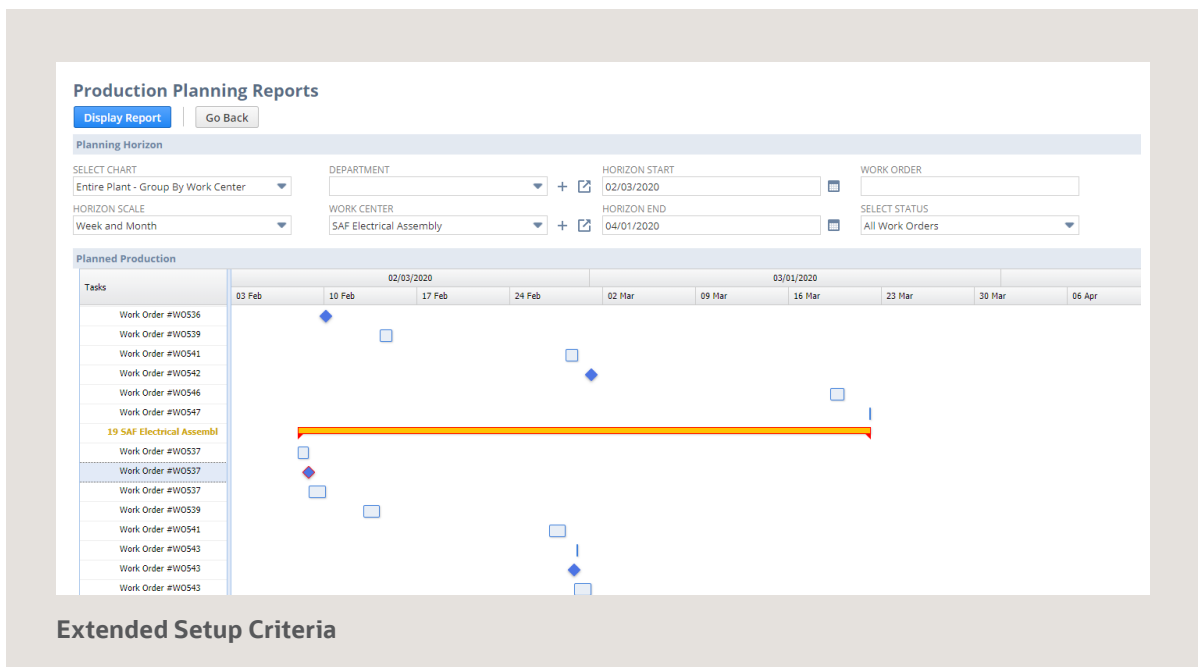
Production Planning Reports

Display Report

Go Back

Planning Horizon

SELECT CHART
Entire Plant - Group By Work Center

DEPARTMENT

HORIZON START
02/03/2020

WORK ORDER

HORIZON SCALE
Week and Month

WORK CENTER
SAF Electrical Assembly

HORIZON END
04/01/2020

SELECT STATUS
All Work Orders

Planned Production

Tasks

02/03/2020

03/01/2020

03 Feb
10 Feb
17 Feb
24 Feb
02 Mar
09 Mar
16 Mar
23 Mar
30 Mar
06 Apr

Work Order #WO536
Work Order #WO539
Work Order #WO541
Work Order #WO542
Work Order #WO546
Work Order #WO547
19 SAF Electrical Assembl
Work Order #WO537
Work Order #WO537
Work Order #WO537
Work Order #WO539
Work Order #WO541
Work Order #WO543
Work Order #WO543
Work Order #WO543

Extended Setup Criteria